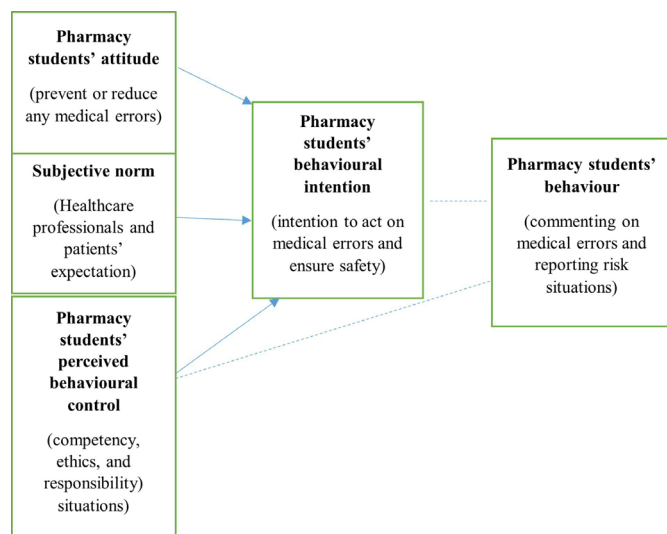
**Pharmacy students' attitude**

(prevent or reduce any medical errors)

**Subjective norm**

(Healthcare professionals and patients' expectation)

**Pharmacy students' perceived behavioural control**

(competency, ethics, and responsibility) situations)

**Pharmacy students' behavioural intention**

(intention to act on medical errors and ensure safety)

**Pharmacy students' behaviour**

(commenting on medical errors and reporting risk situations)